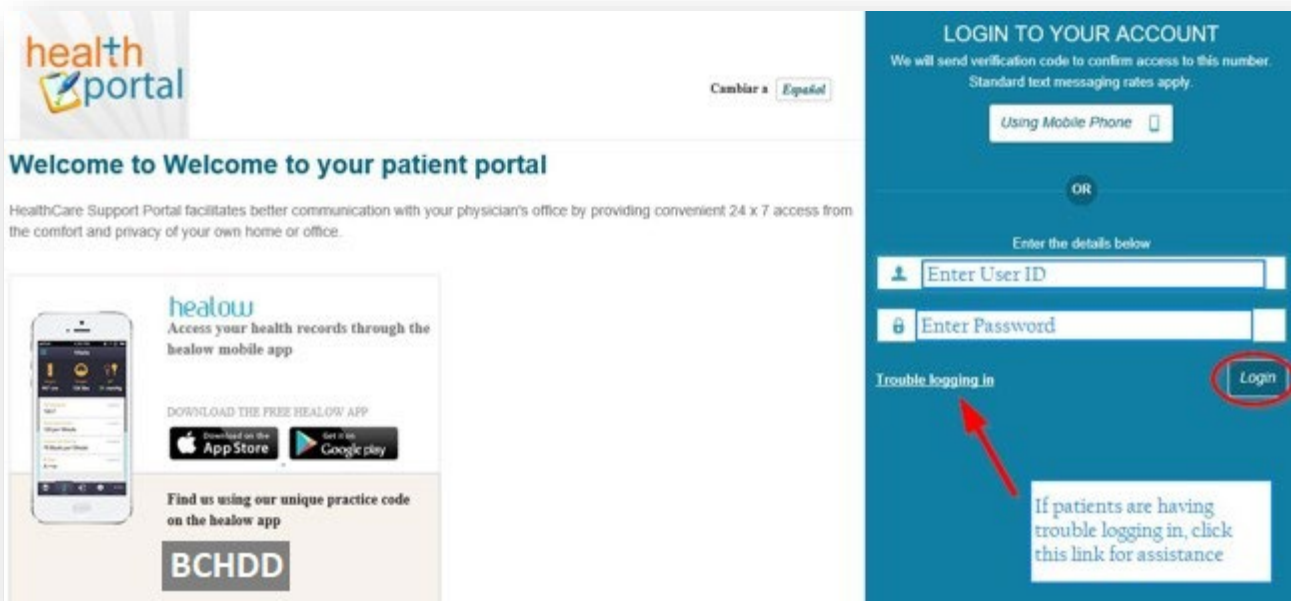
health portal

Cambiar a Español

Welcome to Welcome to your patient portal

HealthCare Support Portal facilitates better communication with your physician's office by providing convenient 24 x 7 access from the comfort and privacy of your own home or office.

healow
Access your health records through the healow mobile app

DOWNLOAD THE FREE HEALOW APP

Download on the App Store

Get it on Google play

Find us using our unique practice code on the healow app

BCHDD

LOGIN TO YOUR ACCOUNT

We will send verification code to confirm access to this number. Standard text messaging rates apply.

Using Mobile Phone

OR

Enter the details below

Enter User ID

Enter Password

Trouble logging in

Login

If patients are having trouble logging in, click this link for assistance